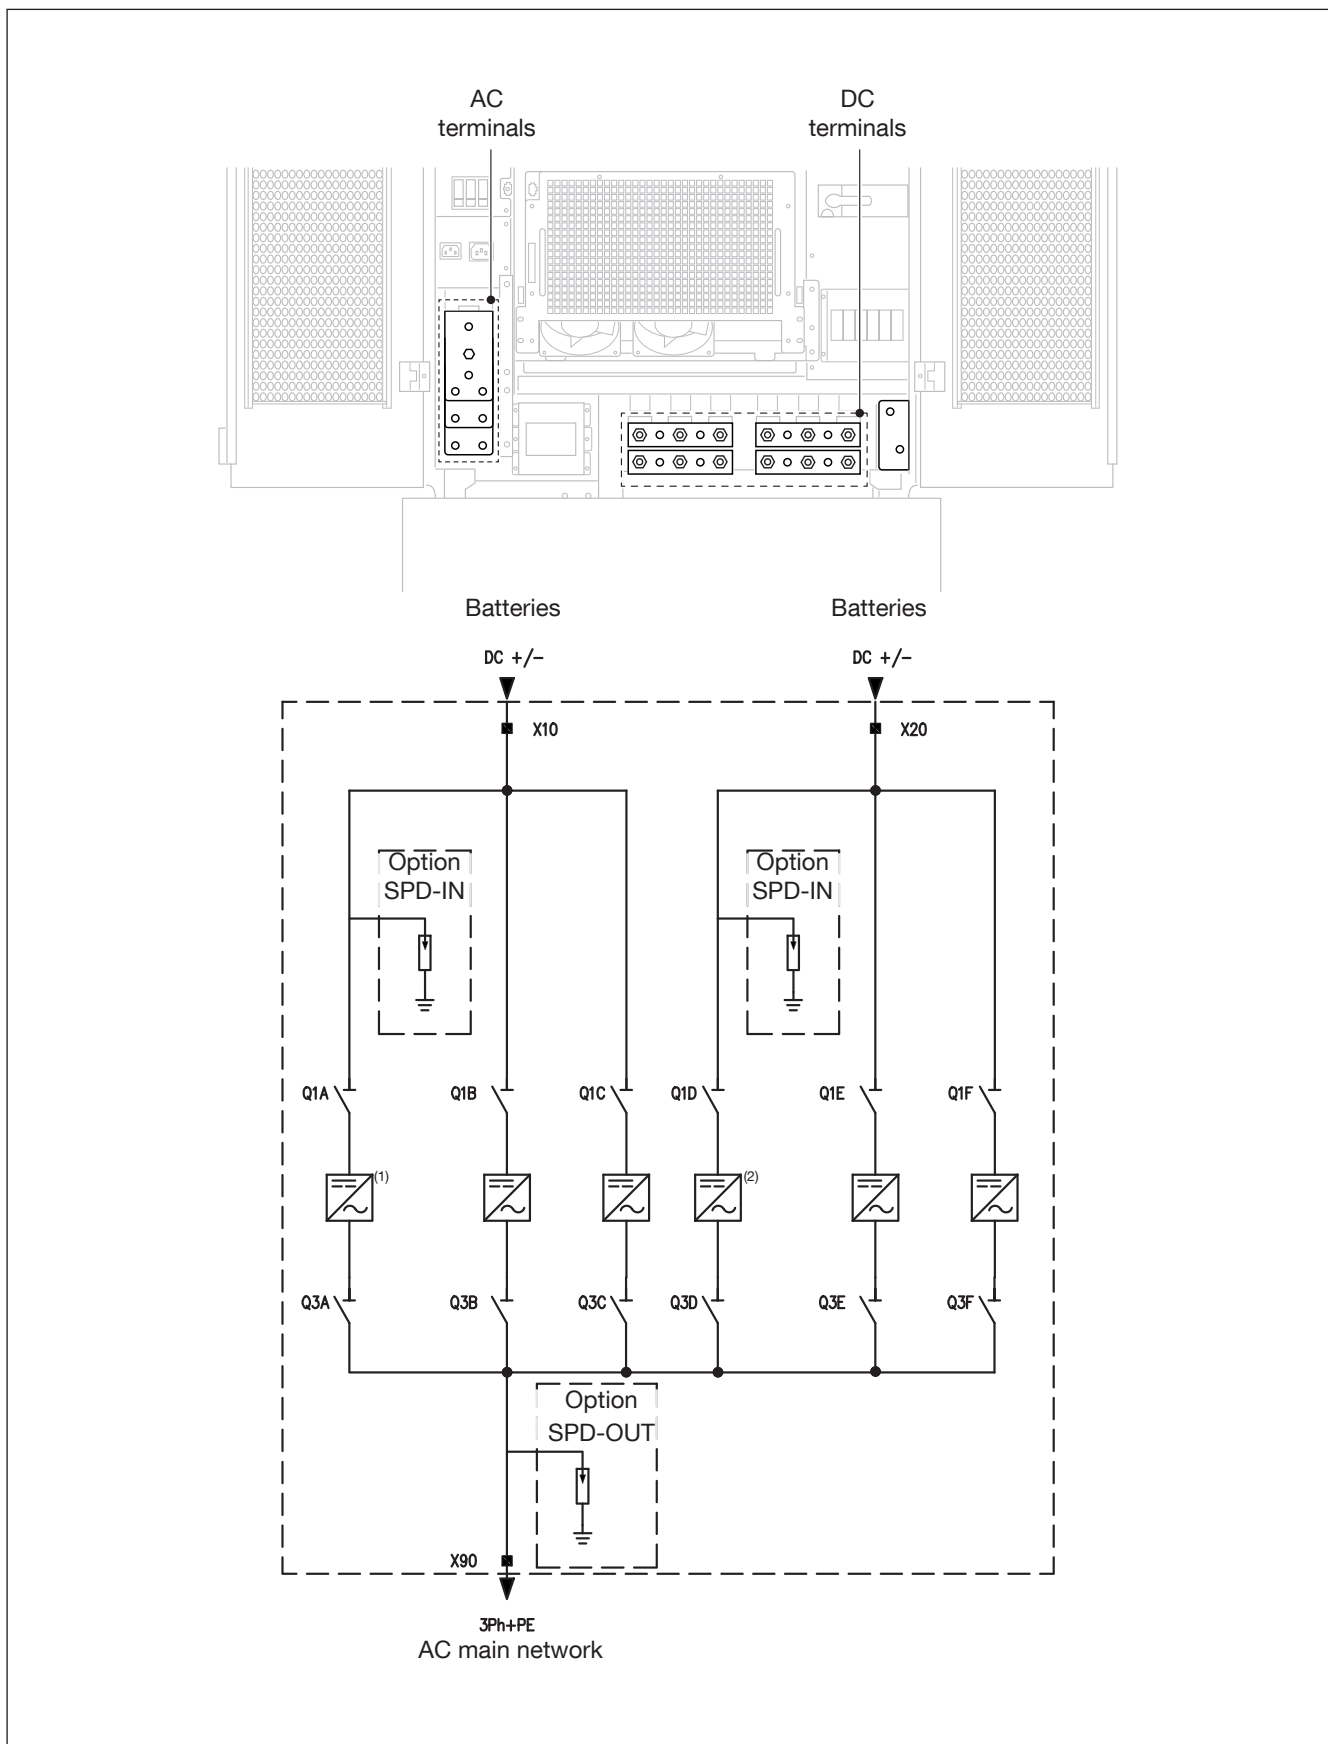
AC terminals

DC terminals

Batteries

Batteries

DC +/–

DC +/–

X10

X20

Option SPD-IN

Option SPD-IN

Q1A

Q1B

Q1C

Q1D

Q1E

Q1F

(1)

(2)

Q3A

Q3B

Q3C

Q3D

Q3E

Q3F

Option SPD-OUT

X90

3Ph+PE
AC main network